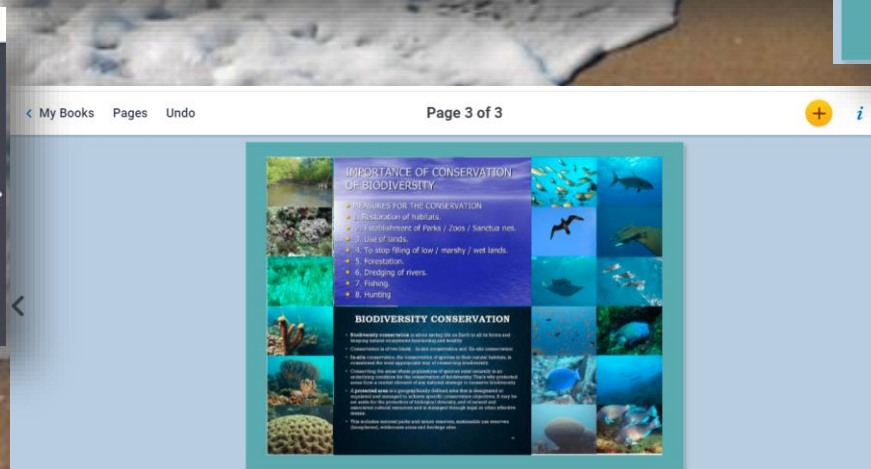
My Books Pages Undo

Page 3 of 3

IMPORTANCE OF CONSERVATION OF BIODIVERSITY

MEASURES FOR THE CONSERVATION
1. Restoration of habitats.
2. Establishment of Parks / Zoos / Sanctuaries.
3. Use of lands.
4. To stop filling of low / marshy / wet lands.
5. Forestation.
6. Dredging of rivers.
7. Fishing.
8. Hunting

BIODIVERSITY CONSERVATION

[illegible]